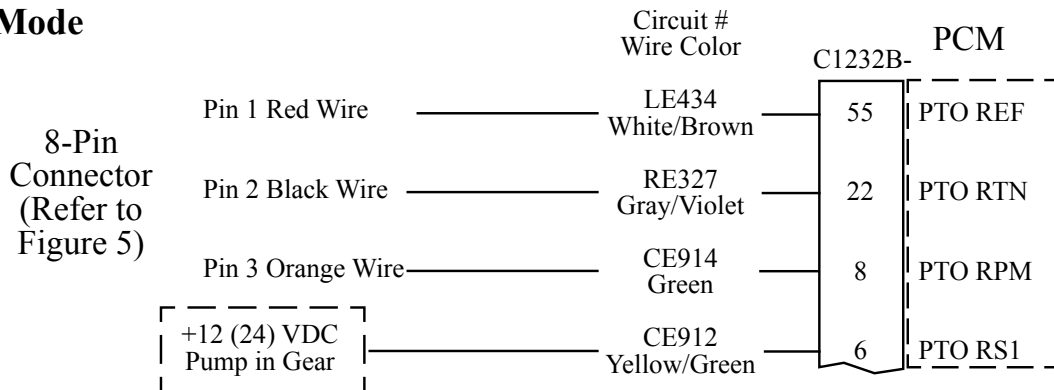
Mode

Circuit #
Wire Color

C1232B-

PCM

8-Pin Connector (Refer to Figure 5)

Pin 1 Red Wire

LE434
White/Brown

55

PTO REF

Pin 2 Black Wire

RE327
Gray/Violet

22

PTO RTN

Pin 3 Orange Wire

CE914
Green

8

PTO RPM

+12 (24) VDC
Pump in Gear

CE912
Yellow/Green

6

PTO RS1